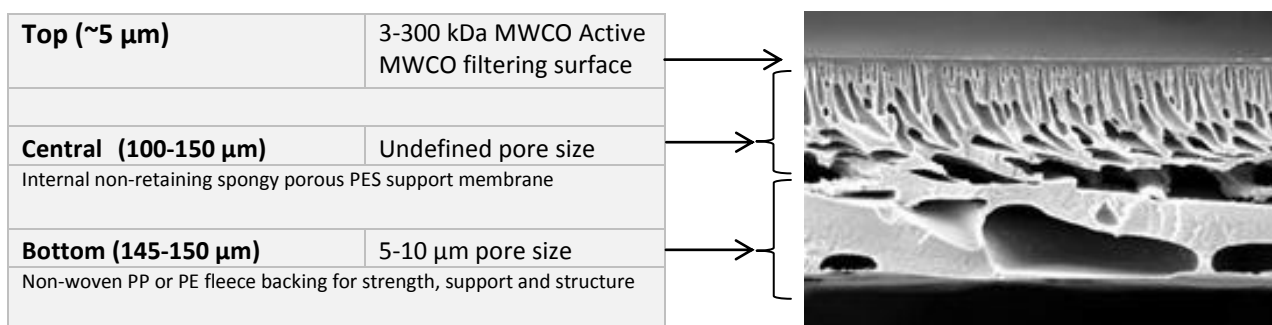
| Top (~5 µm) | 3-300 kDa MWCO Active MWCO filtering surface |
|---|---|
| | |
| Central (100-150 µm) | Undefined pore size |
| Internal non-retaining spongy porous PES support membrane | |
| Bottom (145-150 µm) | 5-10 µm pore size |
| Non-woven PP or PE fleece backing for strength, support and structure | |